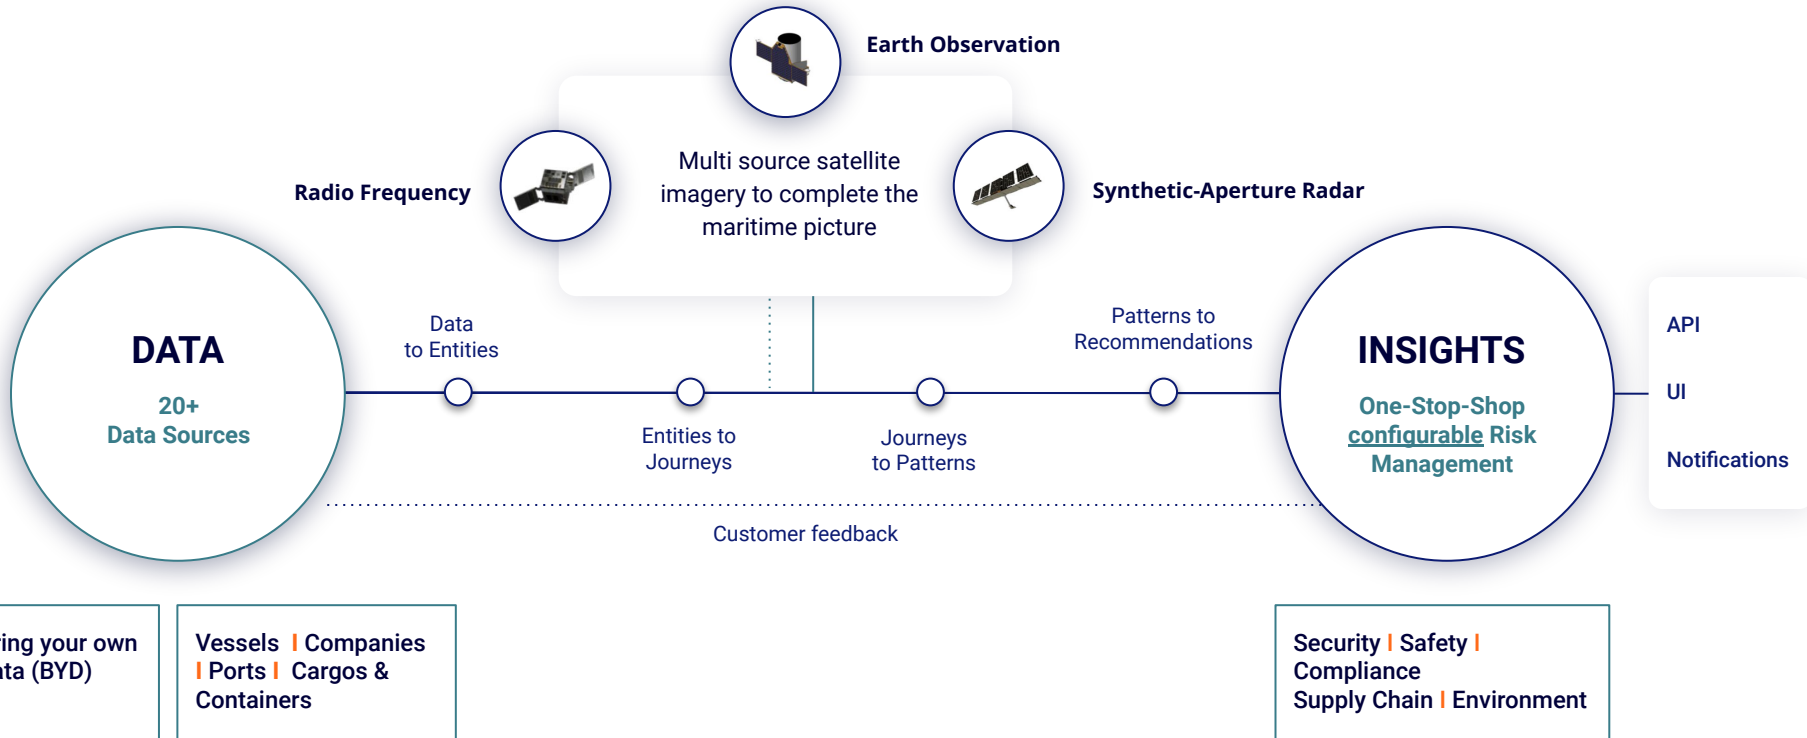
Earth Observation

Radio Frequency

Multi source satellite imagery to complete the maritime picture

Synthetic-Aperture Radar

DATA

20+ Data Sources

Data to Entities

Entities to Journeys

Journeys to Patterns

Patterns to Recommendations

INSIGHTS

One-Stop-Shop configurable Risk Management

API

UI

Notifications

Customer feedback

ing your own ta (BYD)

Vessels | Companies | Ports | Cargos & Containers

Security | Safety | Compliance Supply Chain | Environment